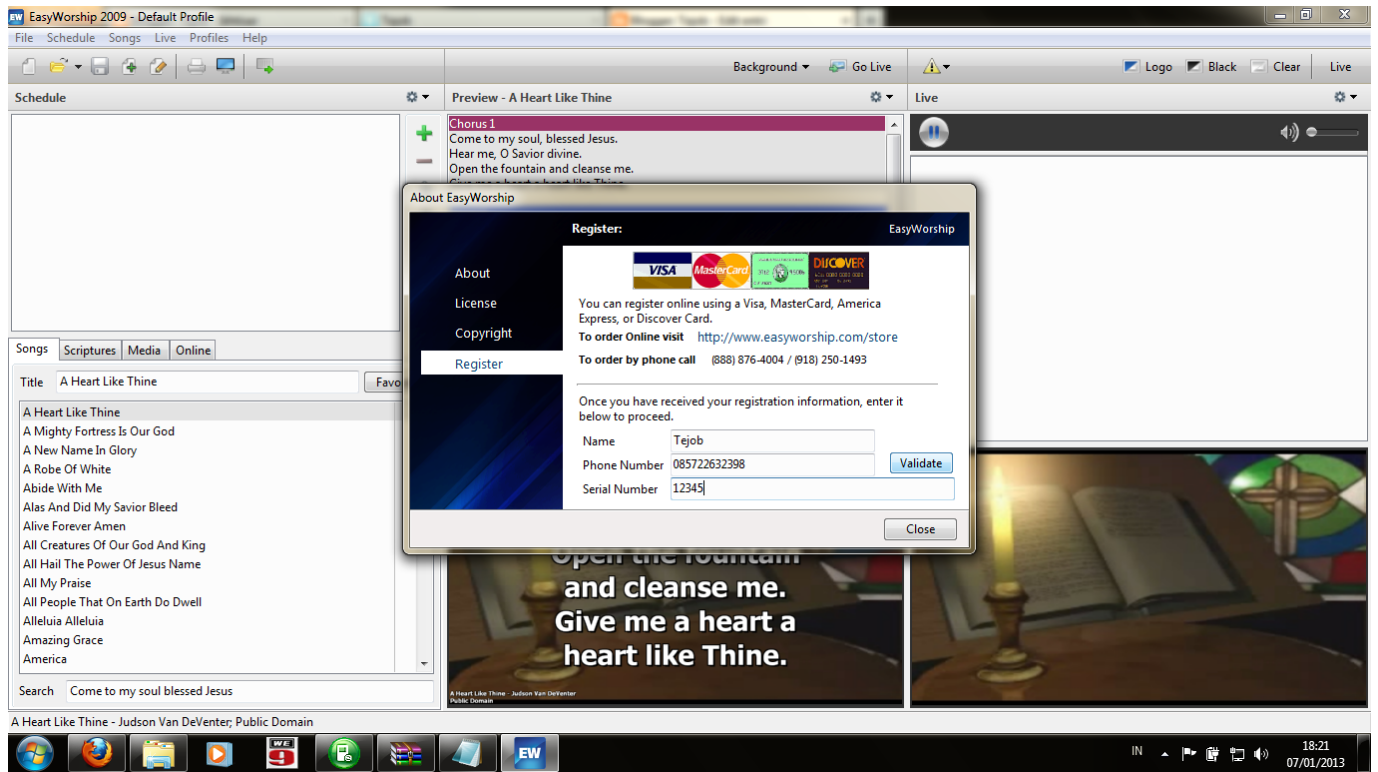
EW EasyWorship 2009 - Default Profile

File Schedule Songs Live Profiles Help

Background Go Live Logo Black Clear Live

Schedule

Preview - A Heart Like Thine

Live

Chorus 1
Come to my soul, blessed Jesus.
Hear me, O Savior divine.
Open the fountain and cleanse me.

About EasyWorship

Register:

EasyWorship

About
License
Copyright
Register

VISA MasterCard DISCOVER

You can register online using a Visa, MasterCard, America Express, or Discover Card.

To order Online visit http://www.easyworship.com/store

To order by phone call (888) 876-4004 / (918) 250-1493

Once you have received your registration information, enter it below to proceed.

| Name | Tejob |
|---|---|
| Phone Number | 085722632398 |
| Serial Number | 12345 |

Validate

Close

Songs Scriptures Media Online

Title A Heart Like Thine Favo

A Heart Like Thine
A Mighty Fortress Is Our God
A New Name In Glory
A Robe Of White
Abide With Me
Alas And Did My Savior Bleed
Alive Forever Amen
All Creatures Of Our God And King
All Hail The Power Of Jesus Name
All My Praise
All People That On Earth Do Dwell
Alleluia Alleluia
Amazing Grace
America

Search Come to my soul blessed Jesus

Open the fountain and cleanse me. Give me a heart a heart like Thine.

A Heart Like Thine - Judson Van DeVenter
Public Domain

A Heart Like Thine - Judson Van DeVenter; Public Domain

EW

IN 18:21 07/01/2013